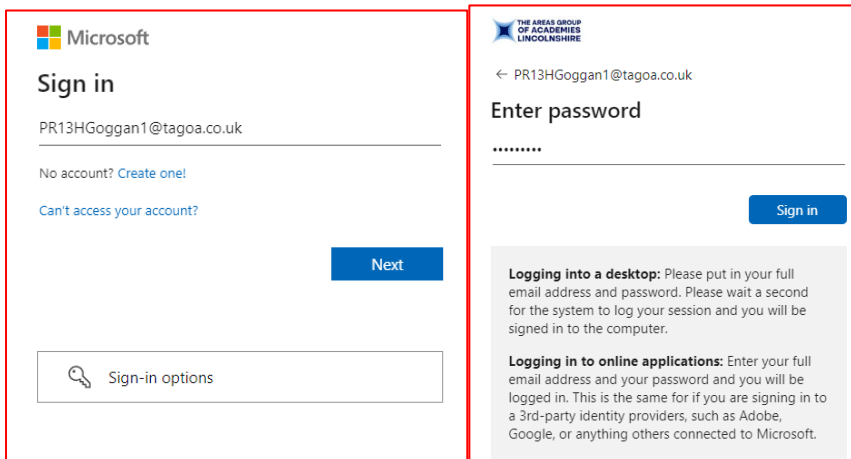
Microsoft

Sign in

PR13HGoggan1@tagoa.co.uk

No account? Create one!

Can't access your account?

Next

Sign-in options

THE AREAS GROUP OF ACADEMIES LINCOLNSHIRE

← PR13HGoggan1@tagoa.co.uk

Enter password

•••••••••

Sign in

**Logging into a desktop:** Please put in your full email address and password. Please wait a second for the system to log your session and you will be signed in to the computer.

**Logging in to online applications:** Enter your full email address and your password and you will be logged in. This is the same for if you are signing in to a 3rd-party identity providers, such as Adobe, Google, or anything others connected to Microsoft.